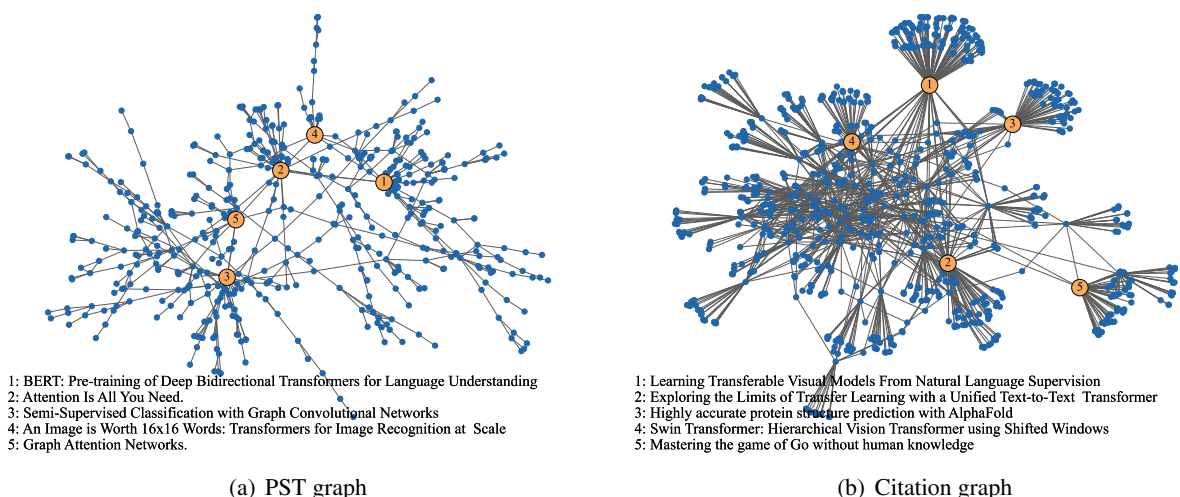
4

2

1

5

3

1: BERT: Pre-training of Deep Bidirectional Transformers for Language Understanding
2: Attention Is All You Need.
3: Semi-Supervised Classification with Graph Convolutional Networks
4: An Image is Worth 16x16 Words: Transformers for Image Recognition at Scale
5: Graph Attention Networks.

(a) PST graph

1

3

4

2

5

1: Learning Transferable Visual Models From Natural Language Supervision
2: Exploring the Limits of Transfer Learning with a Unified Text-to-Text Transformer
3: Highly accurate protein structure prediction with AlphaFold
4: Swin Transformer: Hierarchical Vision Transformer using Shifted Windows
5: Mastering the game of Go without human knowledge

(b) Citation graph